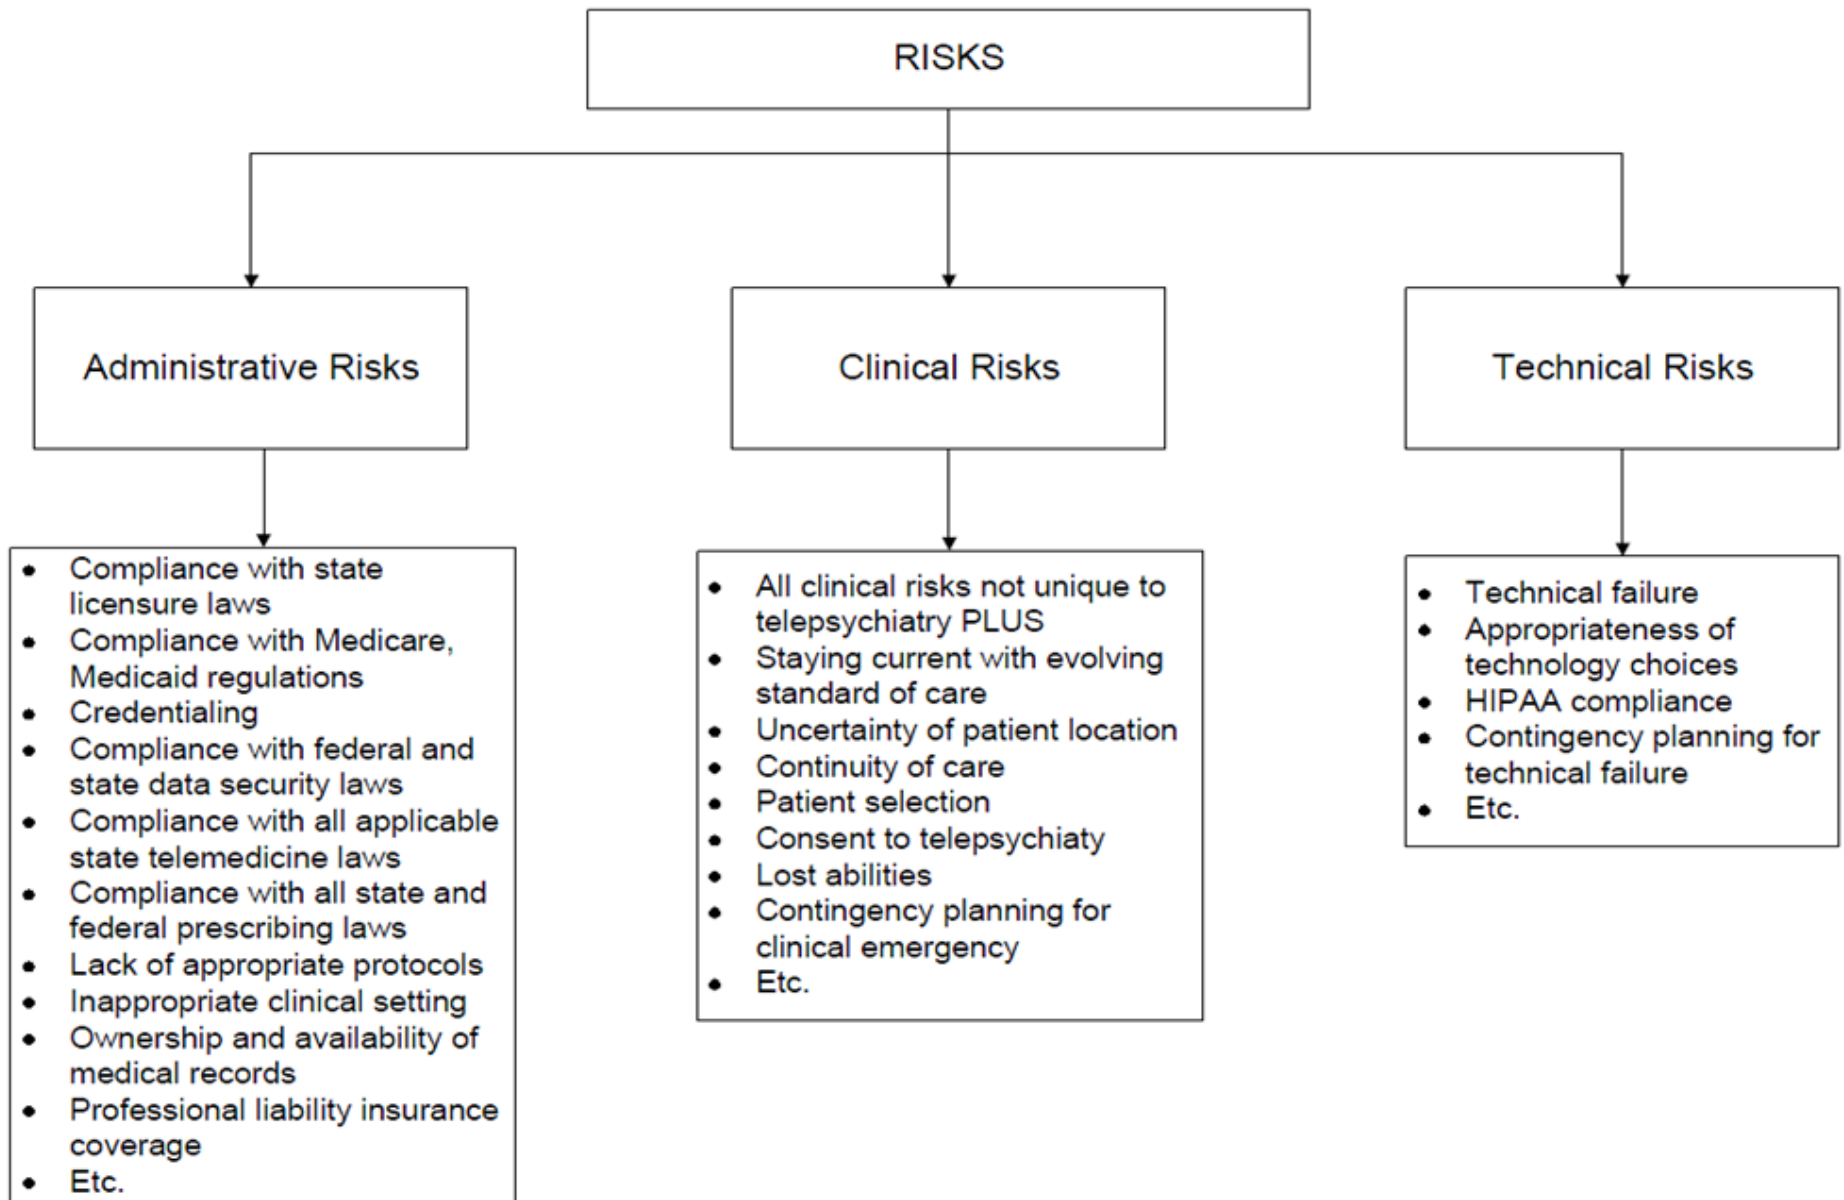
RISKS

Administrative Risks

Clinical Risks

Technical Risks

- Compliance with state licensure laws
- Compliance with Medicare, Medicaid regulations
- Credentialing
- Compliance with federal and state data security laws
- Compliance with all applicable state telemedicine laws
- Compliance with all state and federal prescribing laws
- Lack of appropriate protocols
- Inappropriate clinical setting
- Ownership and availability of medical records
- Professional liability insurance coverage
- Etc.

- All clinical risks not unique to telepsychiatry PLUS
- Staying current with evolving standard of care
- Uncertainty of patient location
- Continuity of care
- Patient selection
- Consent to telepsychiaty
- Lost abilities
- Contingency planning for clinical emergency
- Etc.

- Technical failure
- Appropriateness of technology choices
- HIPAA compliance
- Contingency planning for technical failure
- Etc.